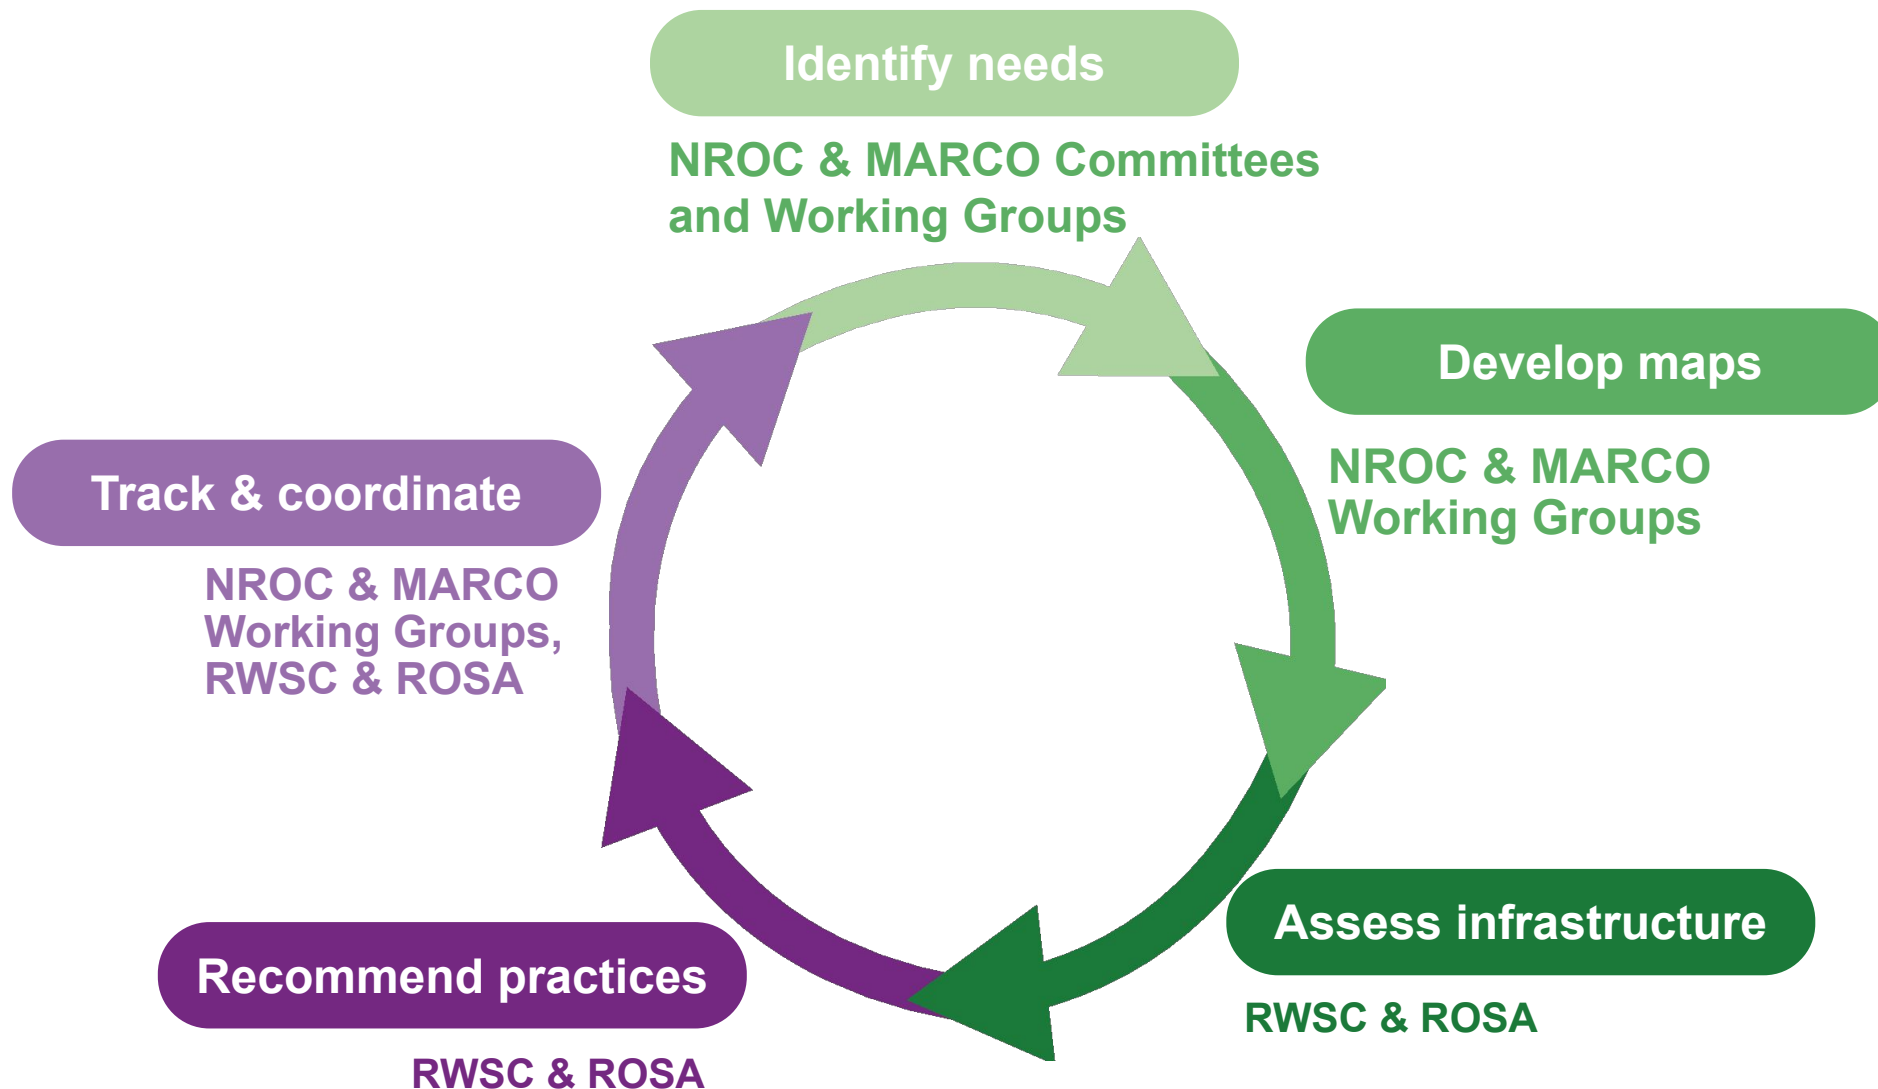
Identify needs

NROC & MARCO Committees and Working Groups

Develop maps

NROC & MARCO Working Groups

Assess infrastructure

RWSC & ROSA

Recommend practices

RWSC & ROSA

Track & coordinate

NROC & MARCO Working Groups, RWSC & ROSA